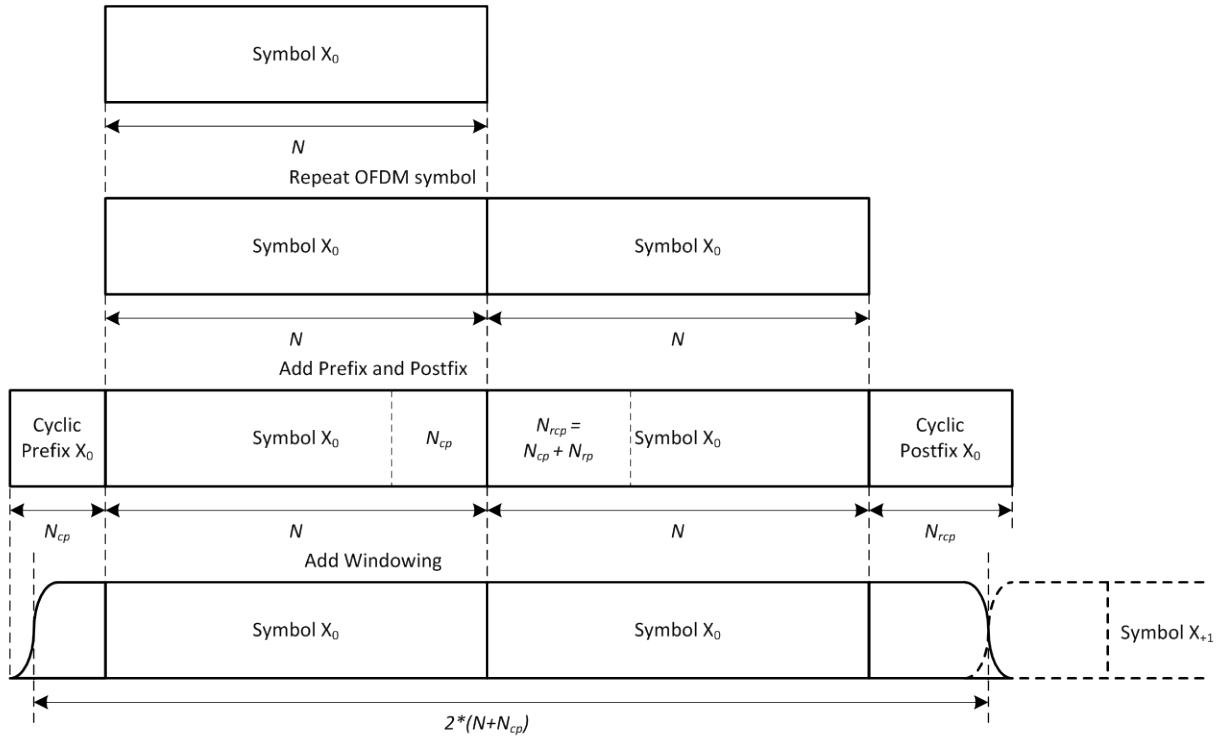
Symbol $X_0$

$N$

Repeat OFDM symbol

Symbol $X_0$

Symbol $X_0$

$N$

$N$

Add Prefix and Postfix

Cyclic Prefix $X_0$

Symbol $X_0$

$N_{cp}$

$N_{rcp} = N_{cp} + N_{rp}$

Symbol $X_0$

Cyclic Postfix $X_0$

$N_{cp}$

$N$

$N$

$N_{rcp}$

Add Windowing

Symbol $X_0$

Symbol $X_0$

Symbol $X_{+1}$

$2*(N+N_{cp})$